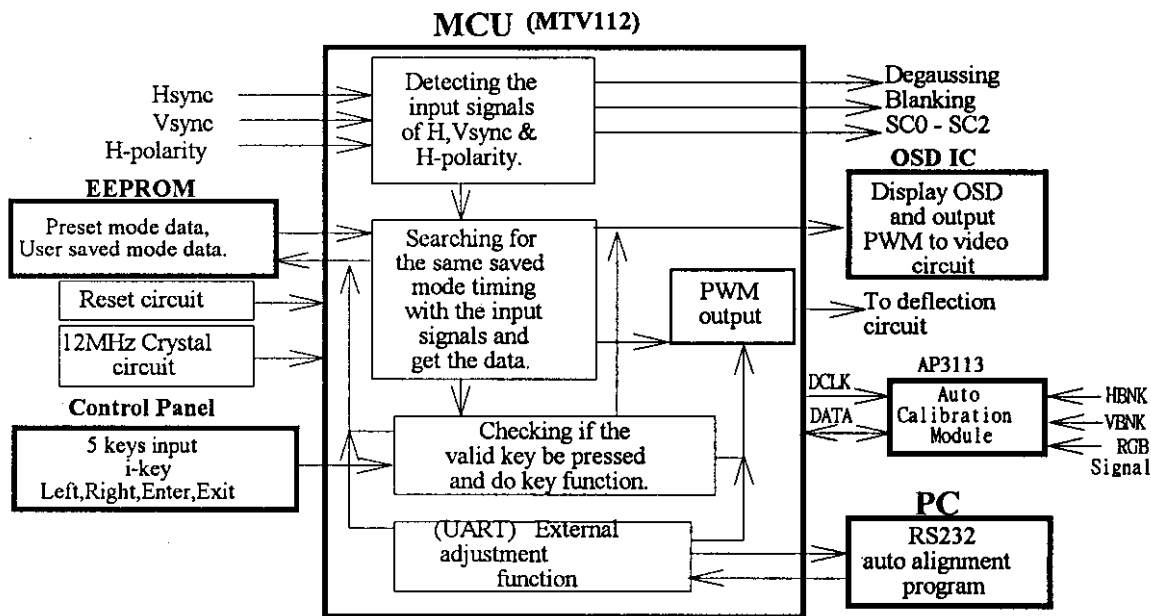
MCU (MTV112)

Hsync
Vsync
H-polarity

Detecting the input signals of H,Vsync & H-polarity.

Degaussing
Blanking
SC0 - SC2

EEPROM
Preset mode data, User saved mode data.

Searching for the same saved mode timing with the input signals and get the data.

OSD IC
Display OSD and output PWM to video circuit

Reset circuit

12MHz Crystal circuit

PWM output

To deflection circuit

AP3113
DCLK
DATA
Auto Calibration Module
HBNK
VBNK
RGB Signal

Control Panel
5 keys input
i-key
Left,Right,Enter,Exit

Checking if the valid key be pressed and do key function.

PC
(UART) External adjustment function

RS232 auto alignment program